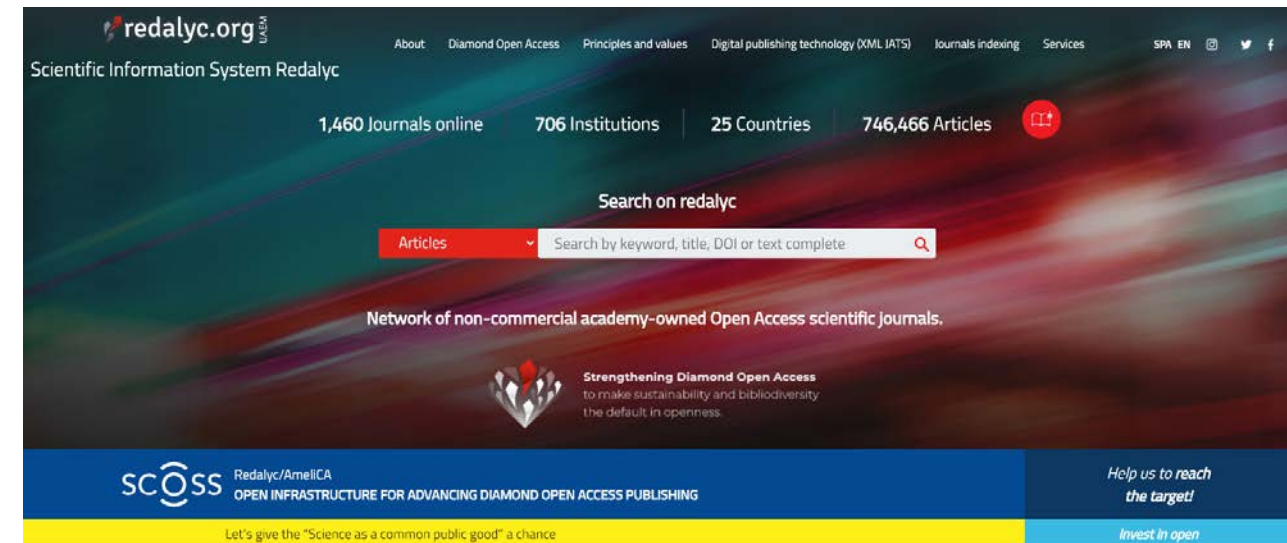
redalyc.org UAEM
Scientific Information System Redalyc

About Diamond Open Access Principles and values Digital publishing technology (XML JATS) Journals indexing Services SPA EN

1,460 Journals online 706 Institutions 25 Countries 746,466 Articles

Search on redalyc

Articles
Search by keyword, title, DOI or text complete

Network of non-commercial academy-owned Open Access scientific journals.

Strengthening Diamond Open Access to make sustainability and bibliodiversity the default in openness.

SCOSS Redalyc/AmeliCA
OPEN INFRASTRUCTURE FOR ADVANCING DIAMOND OPEN ACCESS PUBLISHING

Help us to reach the target!

Let's give the "Science as a common public good" a chance

Invest in open